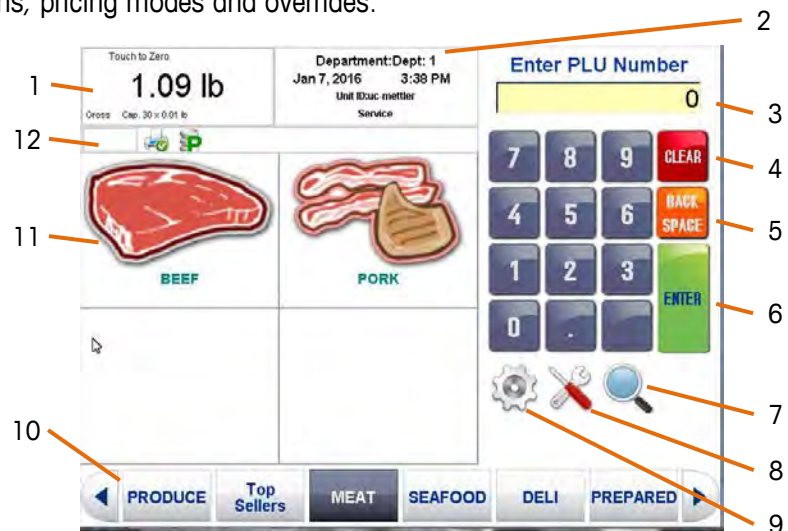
ns, pricing modes and overrides.

2

1

Touch to Zero
1.09 lb
Gross Cap. 30 x 0.01 lb

Department:Dept: 1
Jan 7, 2016 3:38 PM
Unit ID:uc-mettler
Service

Enter PLU Number
0

3

12

11

BEEF

PORK

7 8 9 CLEAR
4 5 6 BACK SPACE
1 2 3 ENTER
0 .

4

5

6

7

10

8

◀ PRODUCE Top Sellers MEAT SEAFOOD DELI PREPARED ▶

9